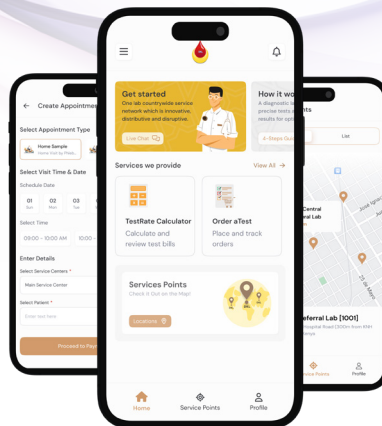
Create Appointme

Select Appointment Type

Home Sample
Home Visit by Phleb

Select Visit Time & Date

Schedule Date

01
Sun

02
Mon

03
Tue

Select Time

09:00 - 10:00 AM

10:00

Enter Details

Select Service Centers *

Main Service Center

Select Patient *

Enter text here

Proceed to Pay

Get started

One lab countrywide service network which is innovative, distributive and disruptive.

Live Chat

How it wo

A diagnostic lab precise tests results for opti

4 Steps Guid

Services we provide

View All

TestRate Calculator

Calculate and review test bills

Order aTest

Place and track orders

Services Points

Check it Out on the Map!

Locations

Home

Service Points

Profile

List

Central
eral Lab

eferral Lab [1001]

Service Points

Profile